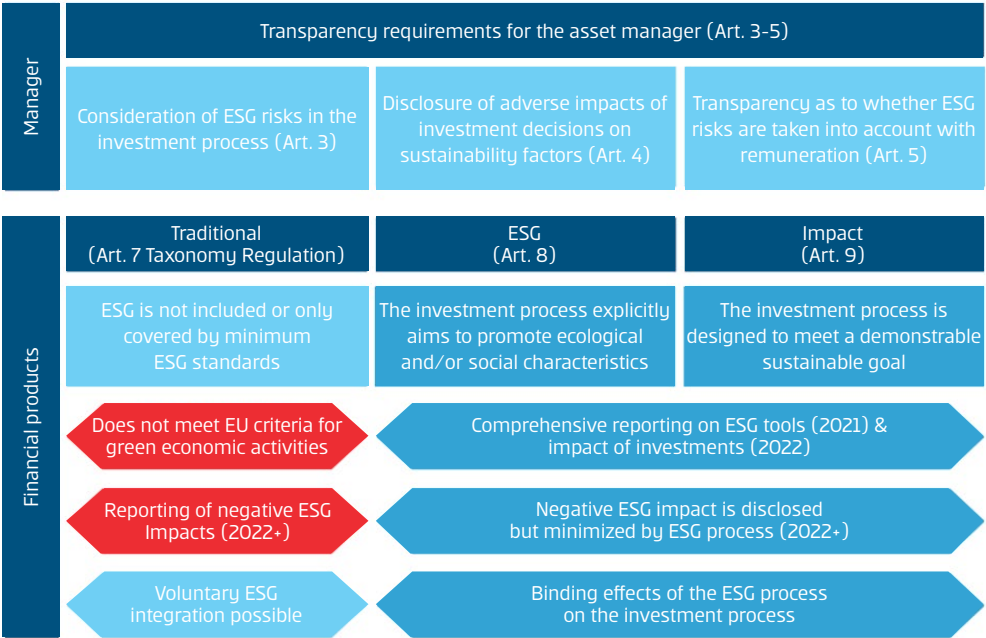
Manager

Transparency requirements for the asset manager (Art. 3-5)

Consideration of ESG risks in the investment process (Art. 3)

Disclosure of adverse impacts of investment decisions on sustainability factors (Art. 4)

Transparency as to whether ESG risks are taken into account with remuneration (Art. 5)

Financial products

Traditional (Art. 7 Taxonomy Regulation)

ESG (Art. 8)

Impact (Art. 9)

ESG is not included or only covered by minimum ESG standards

The investment process explicitly aims to promote ecological and/or social characteristics

The investment process is designed to meet a demonstrable sustainable goal

Does not meet EU criteria for green economic activities

Comprehensive reporting on ESG tools (2021) & impact of investments (2022)

Reporting of negative ESG Impacts (2022+)

Negative ESG impact is disclosed but minimized by ESG process (2022+)

Voluntary ESG integration possible

Binding effects of the ESG process on the investment process